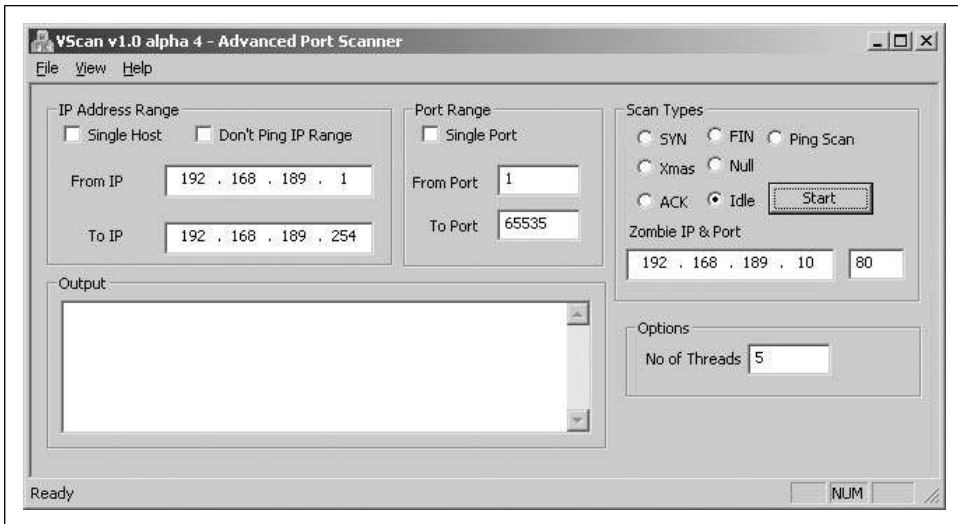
VScan v1.0 alpha 4 - Advanced Port Scanner

File View Help

IP Address Range
Single Host
Don't Ping IP Range
From IP 192 . 168 . 189 . 1
To IP 192 . 168 . 189 . 254

Port Range
Single Port
From Port 1
To Port 65535

Scan Types
SYN
FIN
Ping Scan
Xmas
Null
ACK
Idle
Start
Zombie IP & Port
192 . 168 . 189 . 10
80

Output

Options
No of Threads 5

Ready
NUM